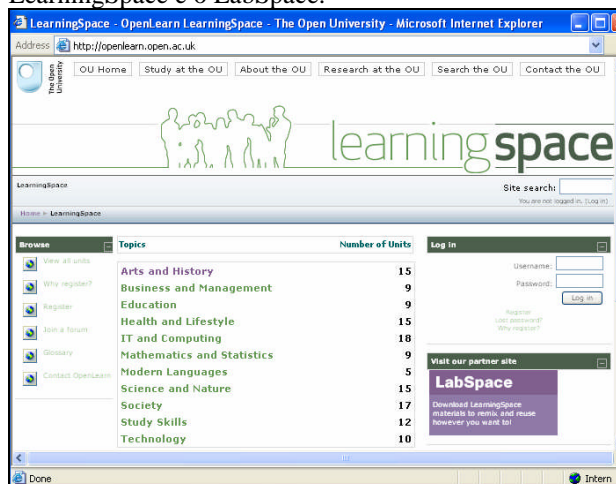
LearningSpace e o LabSpace.

LearningSpace - OpenLearn LearningSpace - The Open University - Microsoft Internet Explorer

Address http://openlearn.open.ac.uk

The Open University

OU Home | Study at the OU | About the OU | Research at the OU | Search the OU | Contact the OU

learningspace

LearningSpace

Site search:

You are not logged in. (Log in)

Home » LearningSpace

Browse

View all units

Why register?

Register

Join a forum

Glossary

Contact OpenLearn

| Topics | Number of Units |
|---|---|
| Arts and History | 15 |
| Business and Management | 9 |
| Education | 9 |
| Health and Lifestyle | 15 |
| IT and Computing | 18 |
| Mathematics and Statistics | 9 |
| Modern Languages | 5 |
| Science and Nature | 15 |
| Society | 17 |
| Study Skills | 12 |
| Technology | 10 |

Log in

Username:

Password:

Log in

Register

Lost password?

Why register?

Visit our partner site

LabSpace

Download LearningSpace materials to remix and reuse however you want to!

Done

Intern